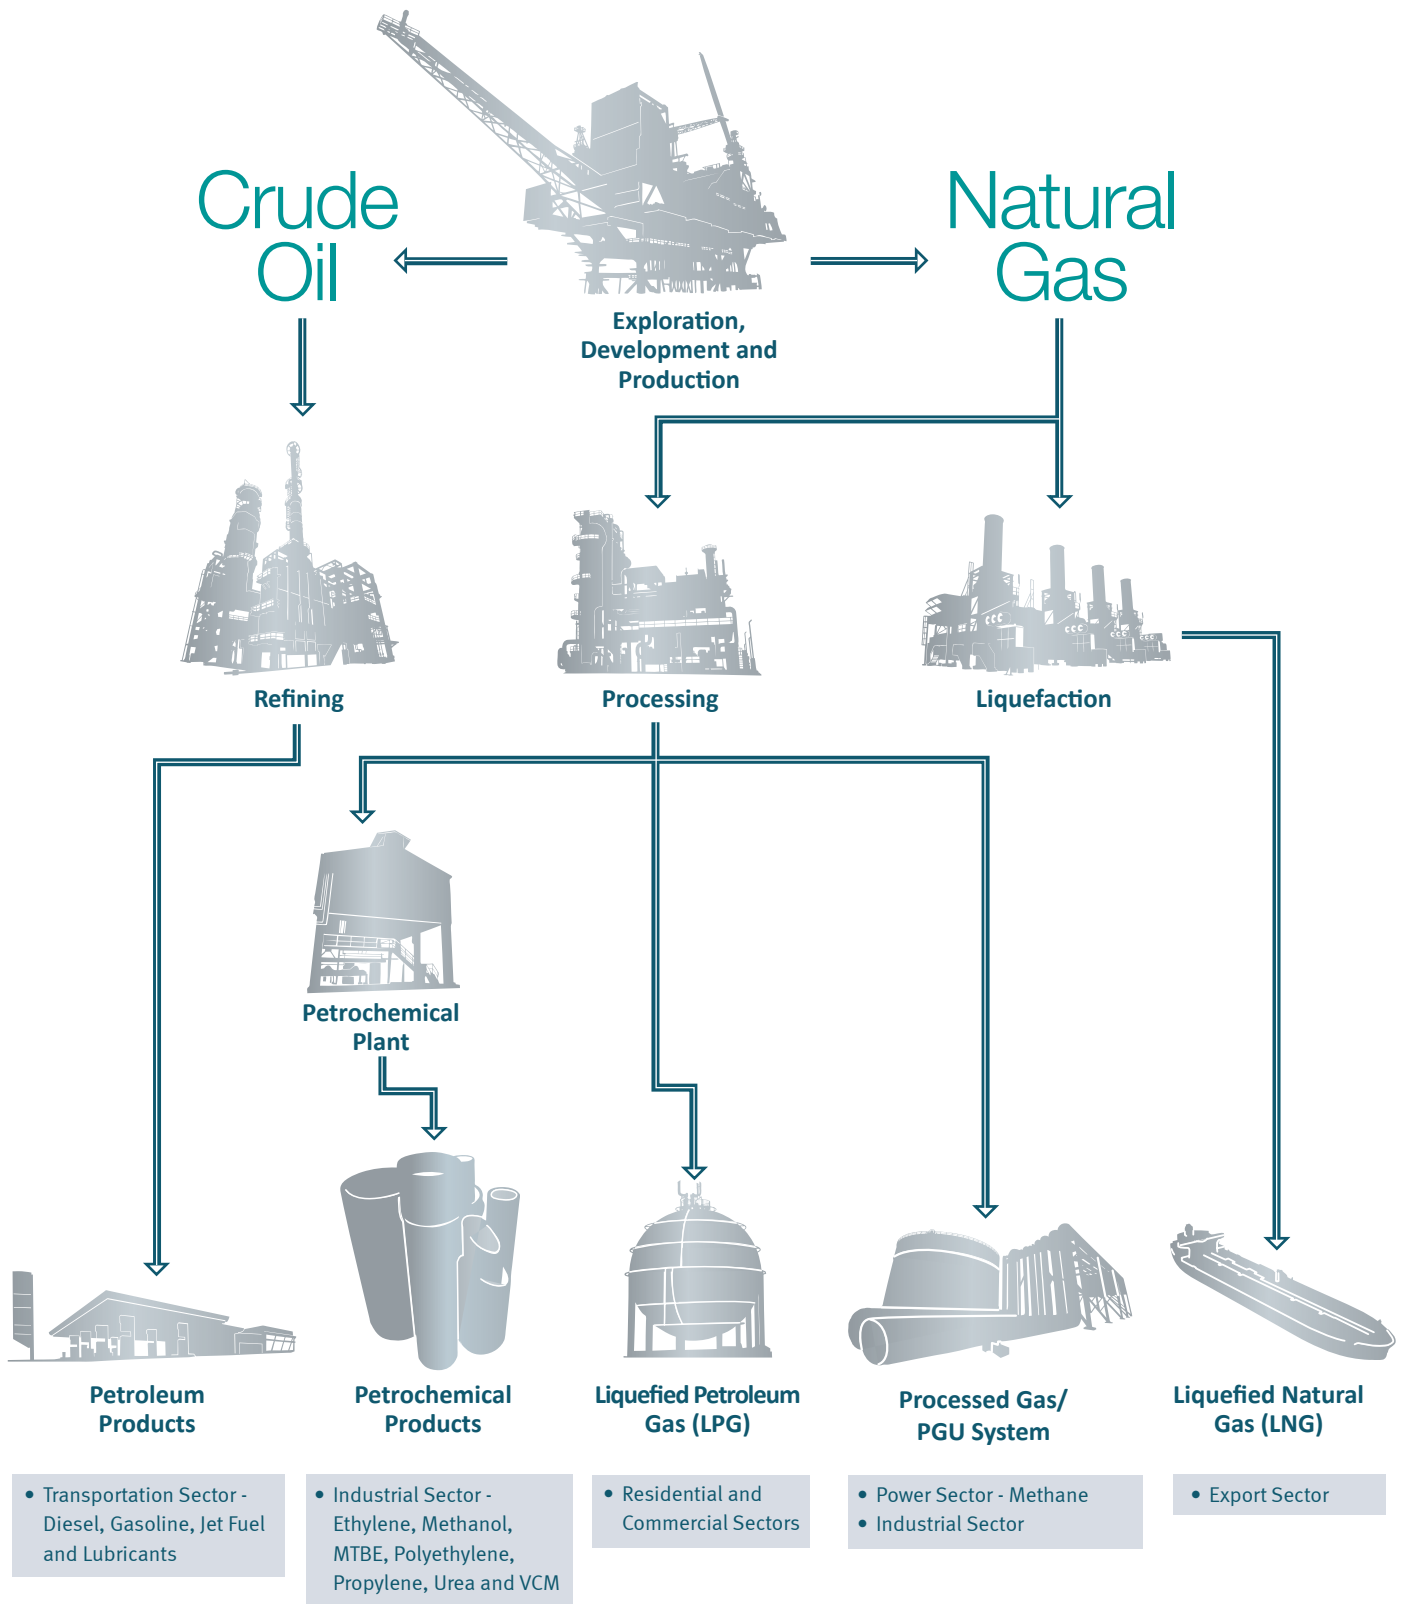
Crude Oil

Natural Gas

Exploration, Development and Production

Refining

Processing

Liquefaction

Petrochemical Plant

Petroleum Products

• Transportation Sector - Diesel, Gasoline, Jet Fuel and Lubricants

Petrochemical Products

• Industrial Sector - Ethylene, Methanol, MTBE, Polyethylene, Propylene, Urea and VCM

Liquefied Petroleum Gas (LPG)

• Residential and Commercial Sectors

Processed Gas/ PGU System

• Power Sector - Methane
• Industrial Sector

Liquefied Natural Gas (LNG)

• Export Sector